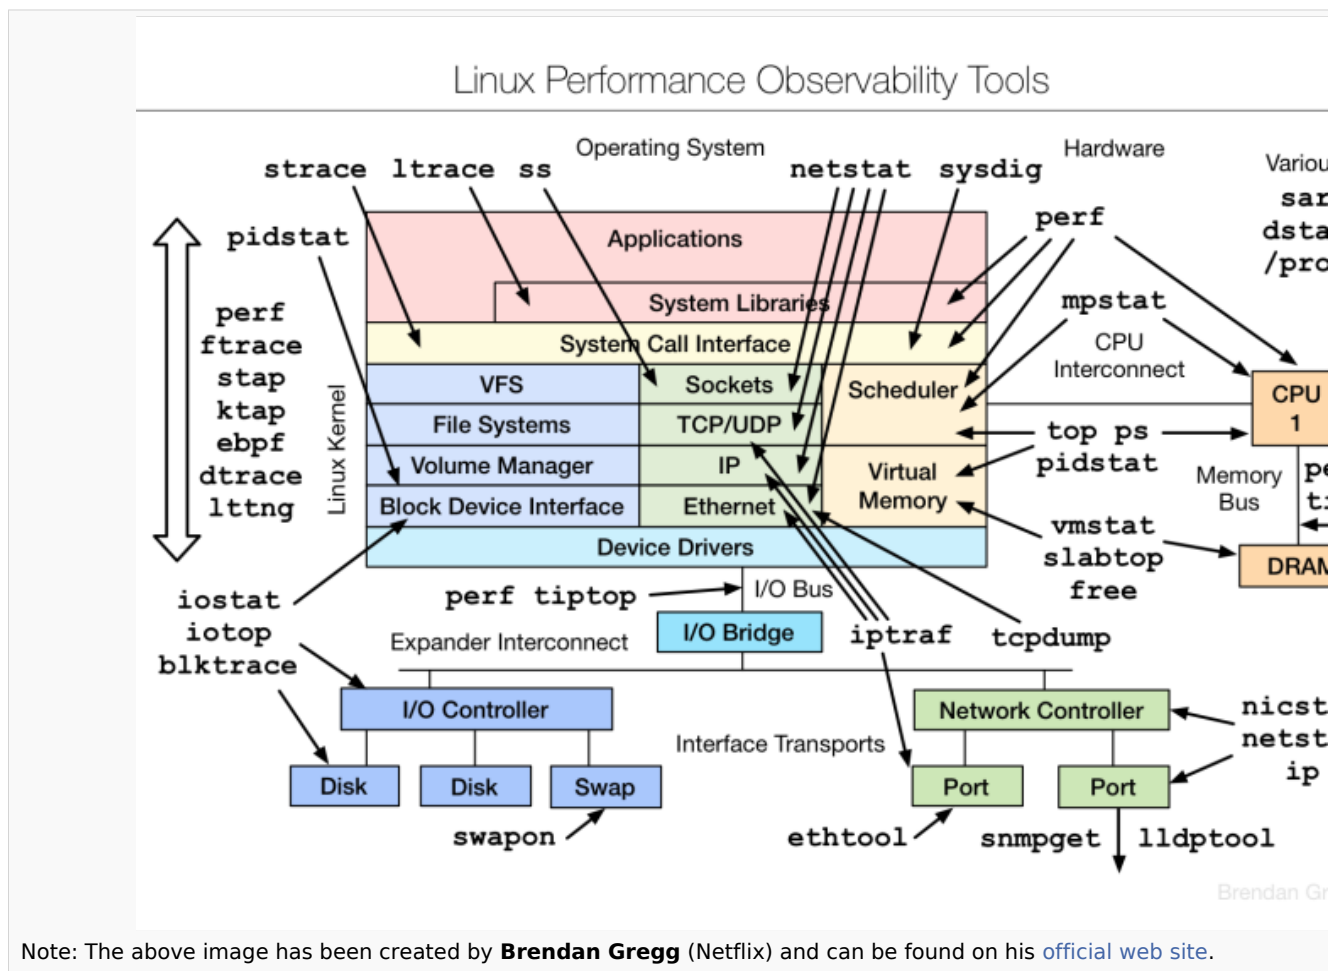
Linux Performance Observability Tools

Operating System

Hardware

Variou

strace ltrace ss

netstat sysdig

sar
dsta
/pro

pidstat

perf

Applications

System Libraries

mpstat

perf
ftrace
stap
ktap
ebpf
dtrace
lttng

System Call Interface

CPU Interconnect

Linux Kernel

VFS

Sockets

Scheduler

CPU 1

File Systems

TCP/UDP

top ps

Volume Manager

IP

Virtual Memory

pidstat

Memory Bus

pe
ti

Block Device Interface

Ethernet

vmstat

Device Drivers

slabtop

DRAM

free

iostat

perf tiptop

I/O Bus

iotop

Expander Interconnect

I/O Bridge

iptraf

tcpdump

blktrace

I/O Controller

Network Controller

nicst
netst
ip

Interface Transports

Disk

Disk

Swap

Port

Port

swapon

ethtool

snmpget

lldptool

Brendan Gr

Note: The above image has been created by **Brendan Gregg** (Netflix) and can be found on his official web site.